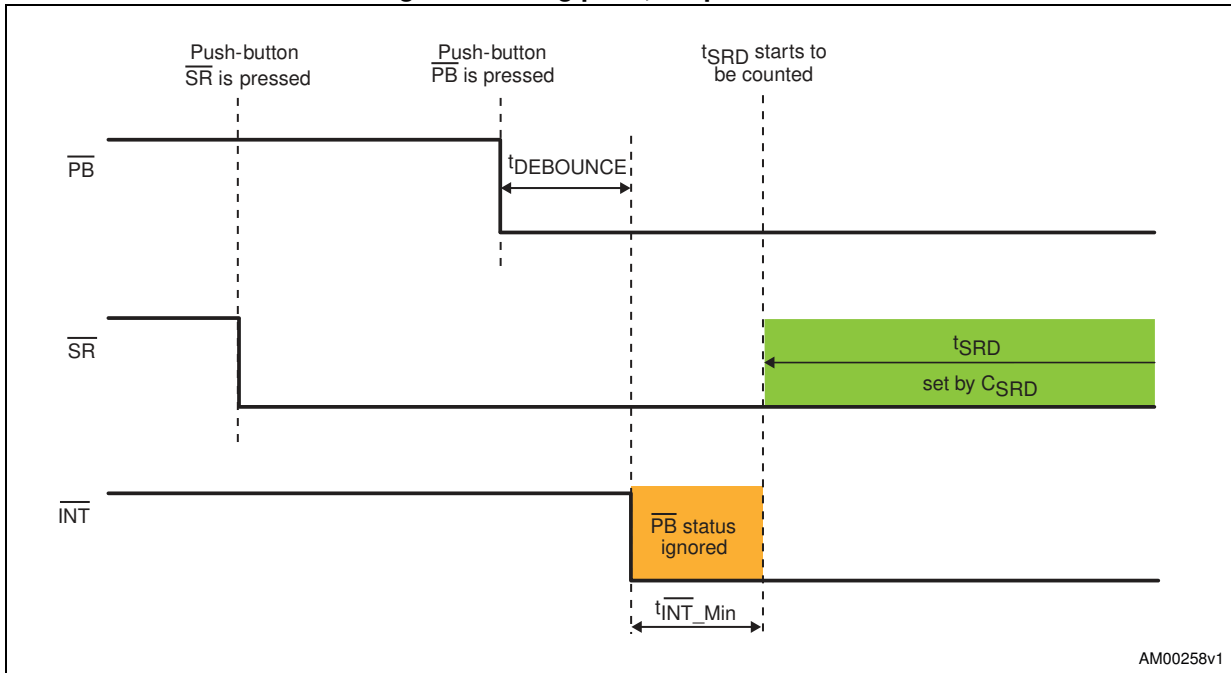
Push-button $\overline{SR}$ is pressed

Push-button $\overline{PB}$ is pressed

$t_{SRD}$ starts to be counted

$\overline{PB}$

$t_{DEBOUNCE}$

$\overline{SR}$

$t_{SRD}$

set by $C_{SRD}$

$\overline{INT}$

$\overline{PB}$ status ignored

$t_{\overline{INT}\_Min}$

AM00258v1